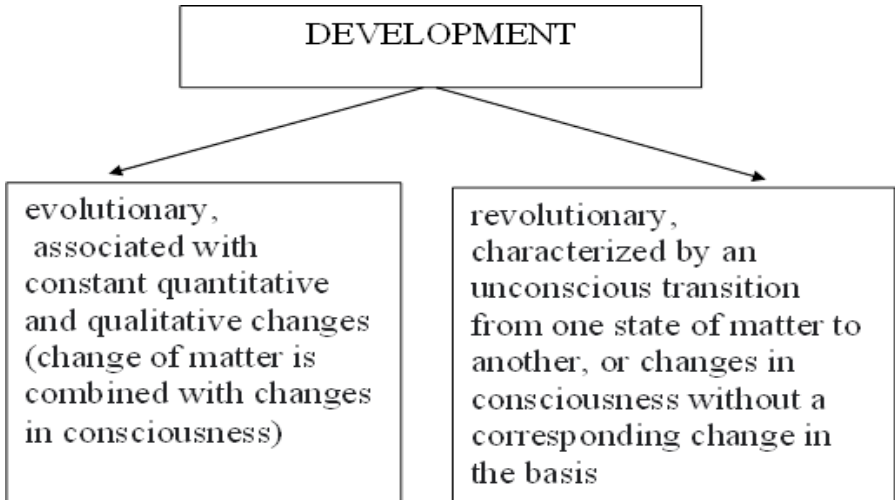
DEVELOPMENT

evolutionary, associated with constant quantitative and qualitative changes (change of matter is combined with changes in consciousness)

revolutionary, characterized by an unconscious transition from one state of matter to another, or changes in consciousness without a corresponding change in the basis